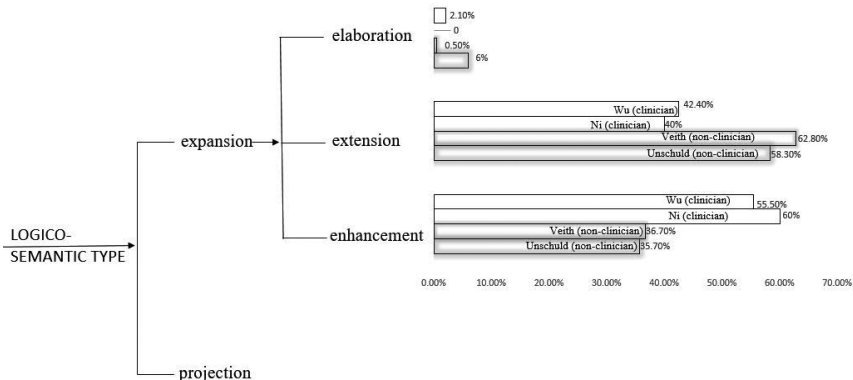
LOGICO-SEMANTIC TYPE

expansion

elaboration

2.10%
0
0.50%
6%

extension

Wu (clinician) 42.40%
Ni (clinician) 40%
Veith (non-clinician) 62.80%
Unschuld (non-clinician) 58.30%

enhancement

Wu (clinician) 55.50%
Ni (clinician) 60%
Veith (non-clinician) 36.70%
Unschuld (non-clinician) 35.70%

0.00% 10.00% 20.00% 30.00% 40.00% 50.00% 60.00% 70.00%

projection